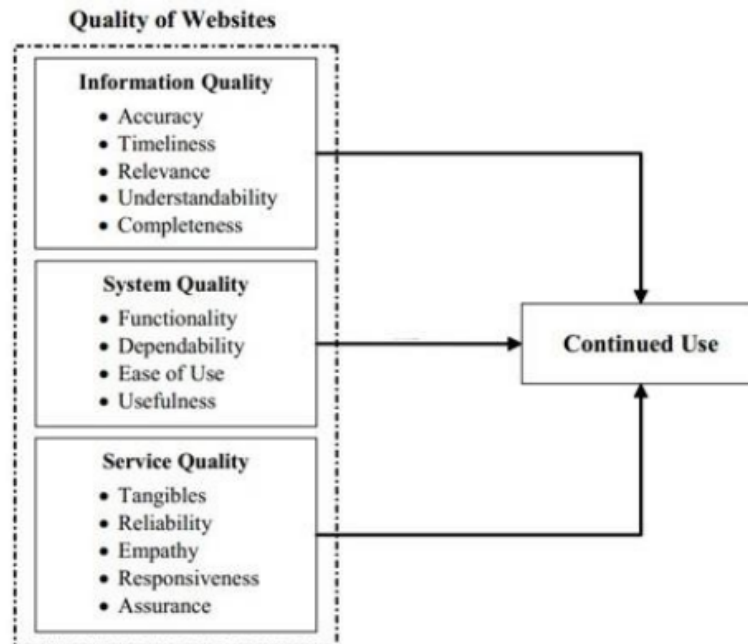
Quality of Websites

Information Quality
• Accuracy
• Timeliness
• Relevance
• Understandability
• Completeness

System Quality
• Functionality
• Dependability
• Ease of Use
• Usefulness

Service Quality
• Tangibles
• Reliability
• Empathy
• Responsiveness
• Assurance

Continued Use